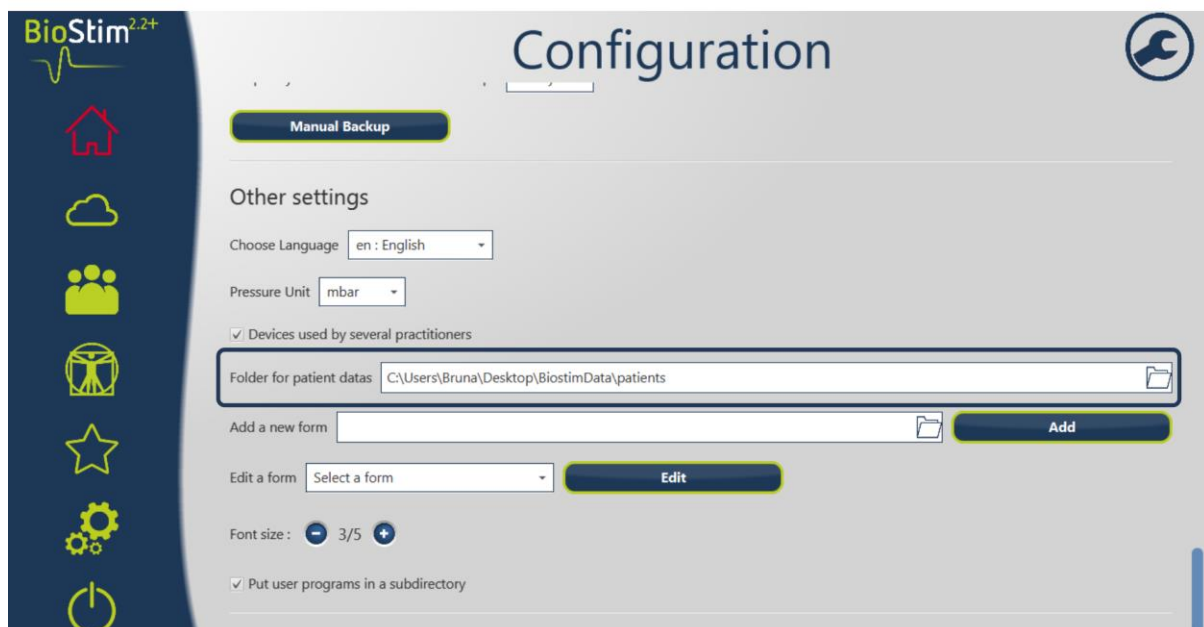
BioStim$^{2.2+}$

Configuration

Manual Backup

Other settings

Choose Language en : English

Pressure Unit mbar

✓ Devices used by several practitioners

Folder for patient datas C:\Users\Bruna\Desktop\BiostimData\patients

Add a new form

Add

Edit a form Select a form

Edit

Font size : 3/5

✓ Put user programs in a subdirectory